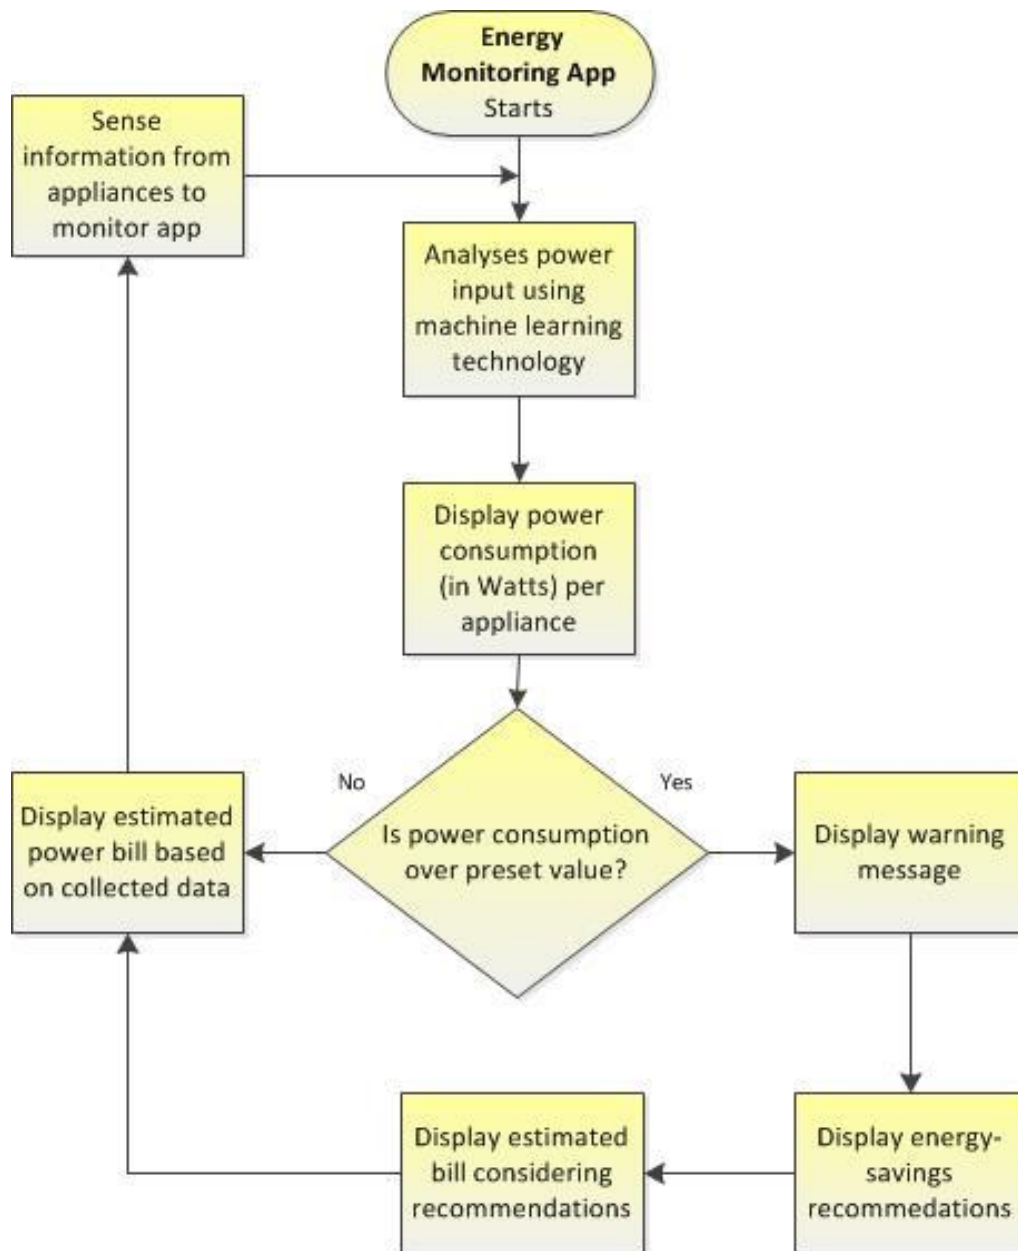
**Energy Monitoring App** Starts

Sense information from appliances to monitor app

Analyses power input using machine learning technology

Display power consumption (in Watts) per appliance

Is power consumption over preset value?

No

Yes

Display estimated power bill based on collected data

Display warning message

Display energy-savings recommedations

Display estimated bill considering recommendations